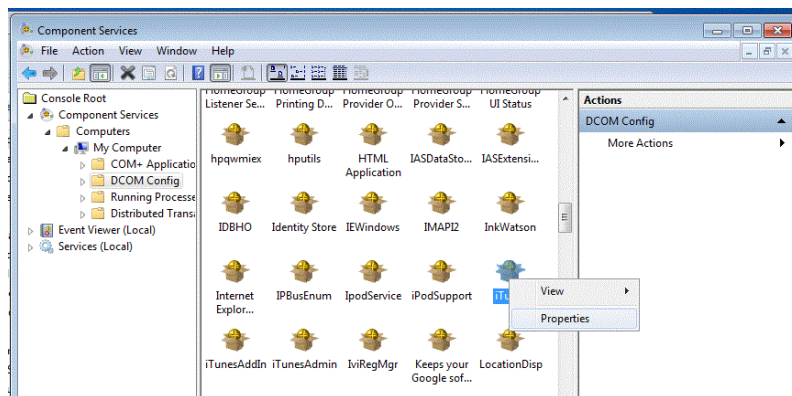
Component Services

File Action View Window Help

Console Root
Component Services
Computers
My Computer
COM+ Applicatio
DCOM Config
Running Processe
Distributed Transa
Event Viewer (Local)
Services (Local)

HomeGroup Listener Se...
HomeGroup Printing D...
HomeGroup Provider O...
HomeGroup Provider S...
HomeGroup UI Status

hpqwmiex
hputils
HTML Application
IASDataSto...
IASExtensi...

IDBHO
Identity Store
IEWindows
IMAPI2
InkWatson

Internet Explor...
IPBusEnum
IpodService
iPodSupport
iTu

View
Properties

iTunesAddIn
iTunesAdmin
IviRegMgr
Keeps your Google sof...
LocationDisp

Actions
DCOM Config
More Actions